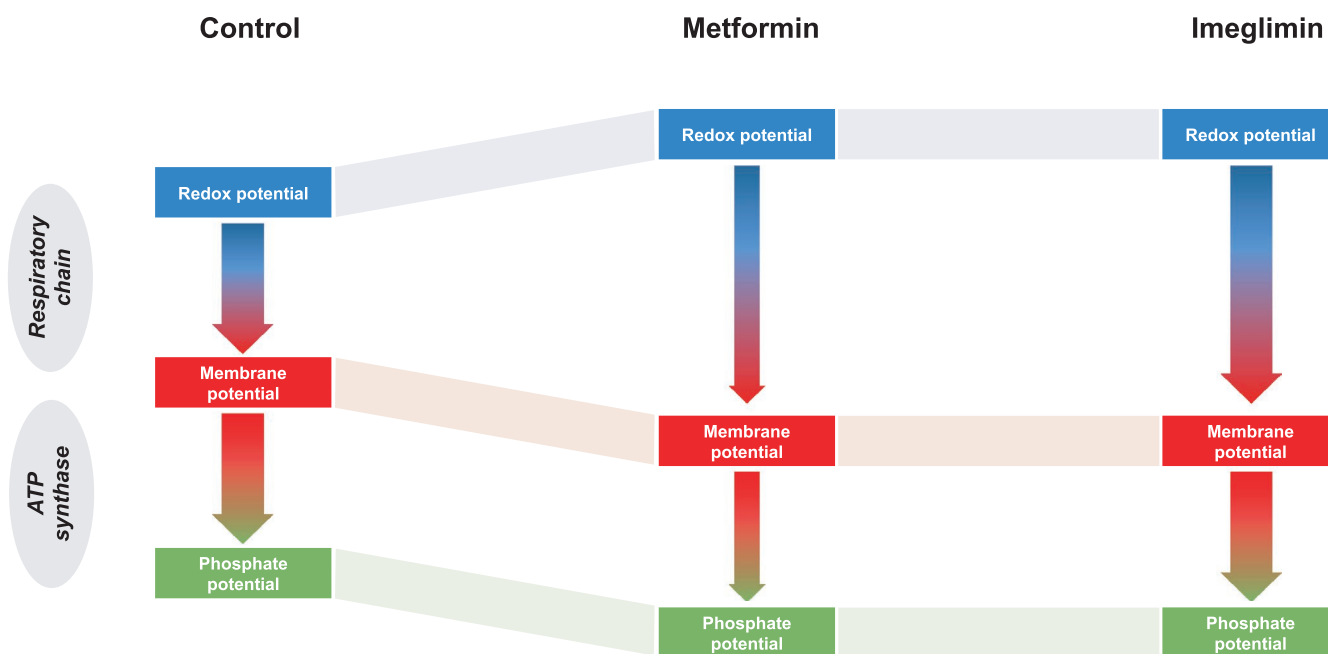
Control

Metformin

Imeglimin

Respiratory chain

ATP synthase

Redox potential

Membrane potential

Phosphate potential

Redox potential

Membrane potential

Phosphate potential

Redox potential

Membrane potential

Phosphate potential